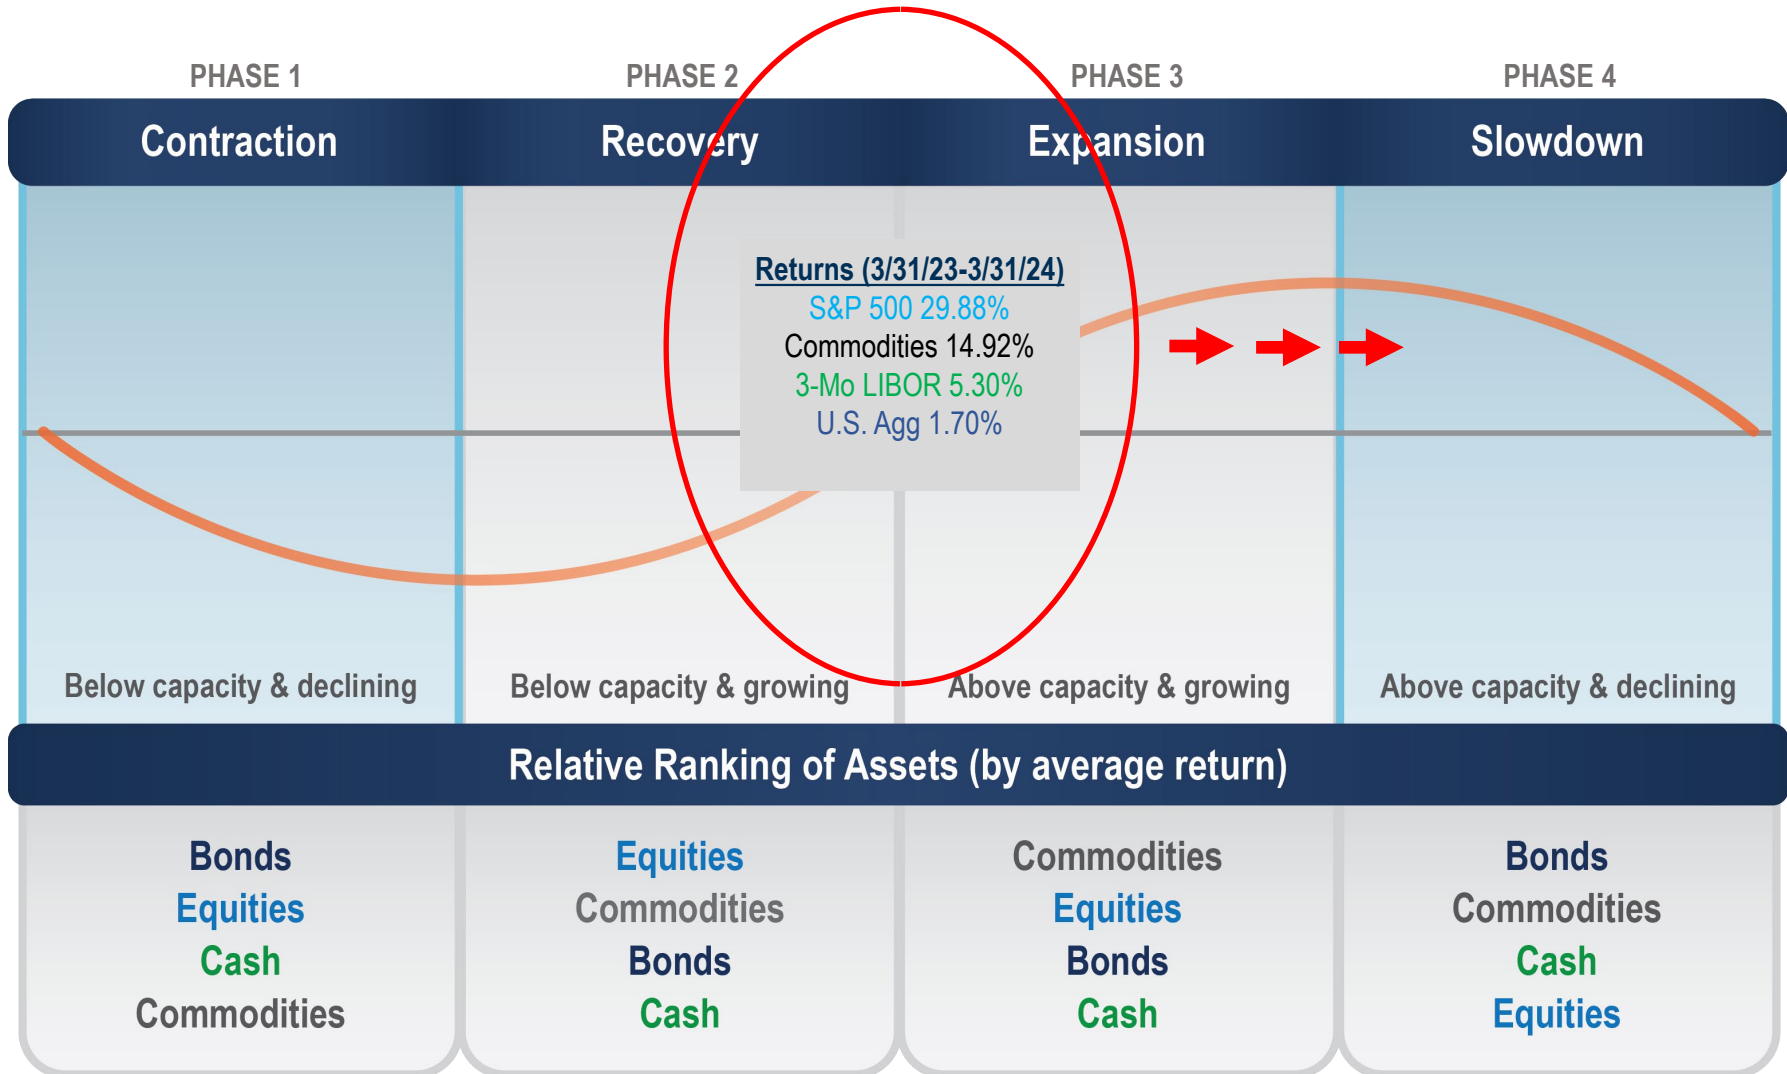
PHASE 1
Contraction

PHASE 2
Recovery

PHASE 3
Expansion

PHASE 4
Slowdown

Returns (3/31/23-3/31/24)
S&P 500 29.88%
Commodities 14.92%
3-Mo LIBOR 5.30%
U.S. Agg 1.70%

Below capacity & declining

Below capacity & growing

Above capacity & growing

Above capacity & declining

Relative Ranking of Assets (by average return)

| Bonds | Equities | Commodities | Bonds |
|---|---|---|---|
| Equities | Commodities | Equities | Commodities |
| Cash | Bonds | Bonds | Cash |
| Commodities | Cash | Cash | Equities |